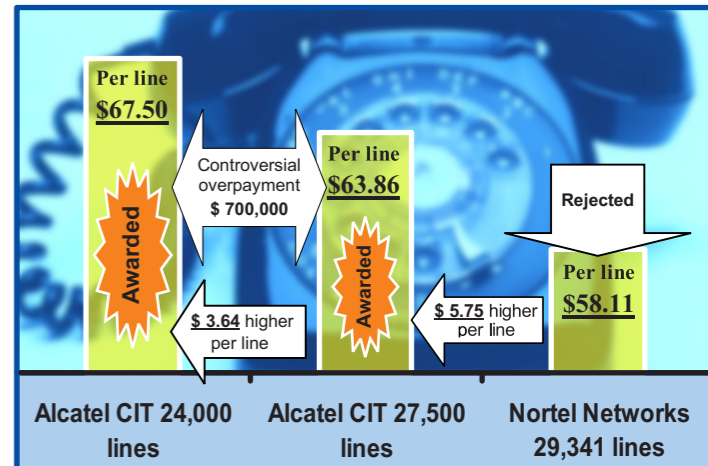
Per line
$67.50

Awarded

Controversial overpayment
$ 700,000

Per line
$63.86

Awarded

Rejected

Per line
$58.11

$ 3.64 higher per line

$ 5.75 higher per line

Alcatel CIT 24,000 lines

Alcatel CIT 27,500 lines

Nortel Networks 29,341 lines